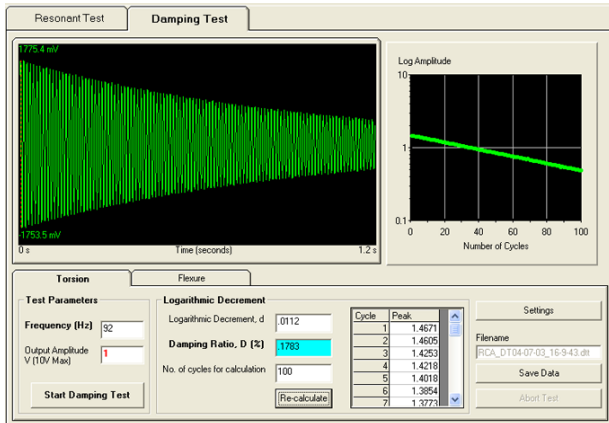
Resonant Test

Damping Test

1775.4 mV

-1753.5 mV

0 s

Time (seconds)

1.2 s

Log Amplitude

10

1

0.1

0

20

40

60

80

100

Number of Cycles

Torsion

Flexure

Test Parameters

Frequency (Hz)

92

Output Amplitude V (10V Max)

1

Start Damping Test

Logarithmic Decrement

Logarithmic Decrement, d

.0112

Damping Ratio, D (%)

.1783

No. of cycles for calculation

100

Re-calculate

| Cycle | Peak |
|---|---|
| 1 | 1.4671 |
| 2 | 1.4605 |
| 3 | 1.4253 |
| 4 | 1.4218 |
| 5 | 1.4018 |
| 6 | 1.3854 |
| 7 | 1.3773 |

Settings

Filename

RCA_DT04-07-03_16-9-43.dtr

Save Data

Abort Test